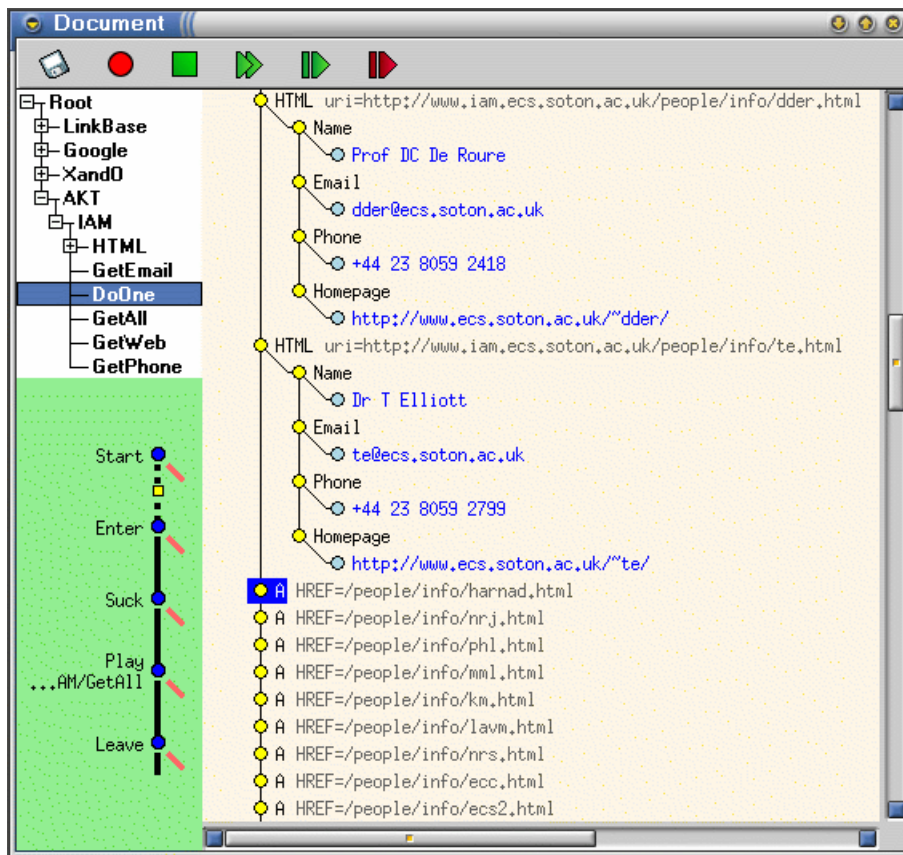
Document

Root
LinkBase
Google
XandO
AKT
IAM
HTML
GetEmail
DoOne
GetAll
GetWeb
GetPhone

Start
Enter
Suck
Play
...AM/GetAll
Leave

HTML uri=http://www.iam.ecs.soton.ac.uk/people/info/dder.html
Name
Prof DC De Roure
Email
dder@ecs.soton.ac.uk
Phone
+44 23 8059 2418
Homepage
http://www.ecs.soton.ac.uk/~dder/
HTML uri=http://www.iam.ecs.soton.ac.uk/people/info/te.html
Name
Dr T Elliott
Email
te@ecs.soton.ac.uk
Phone
+44 23 8059 2799
Homepage
http://www.ecs.soton.ac.uk/~te/
A HREF=/people/info/harnad.html
A HREF=/people/info/nrj.html
A HREF=/people/info/phl.html
A HREF=/people/info/mml.html
A HREF=/people/info/km.html
A HREF=/people/info/lavm.html
A HREF=/people/info/nrs.html
A HREF=/people/info/ecc.html
A HREF=/people/info/ecs2.html